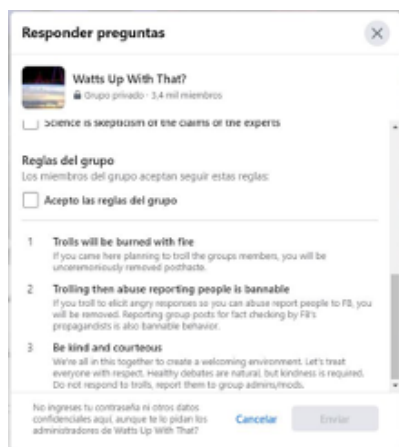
Responder preguntas

Watts Up With That?
Grupo privado · 3,4 mil miembros

Science is skepticism of the claims of the experts

Reglas del grupo
Los miembros del grupo aceptan seguir estas reglas:

Acepto las reglas del grupo

1 Trolls will be burned with fire
If you came here planning to troll the groups members, you will be unceremoniously removed posthaste.

2 Trolling then abuse reporting people is bannable
If you troll to elicit angry responses so you can abuse report people to FB, you will be removed. Reporting group pods for fact checking by FB's propagandists is also bannable behavior.

3 Be kind and courteous
We're all in this together to create a welcoming environment. Let's treat everyone with respect. Healthy debates are natural, but kindness is required. Do not respond to trolls, report them to group admins/mods.

No ingreses tu contraseña ni otros datos confidenciales aquí, aunque te lo pidan los administradores de Watts Up With That?

Cancelar

Enviar